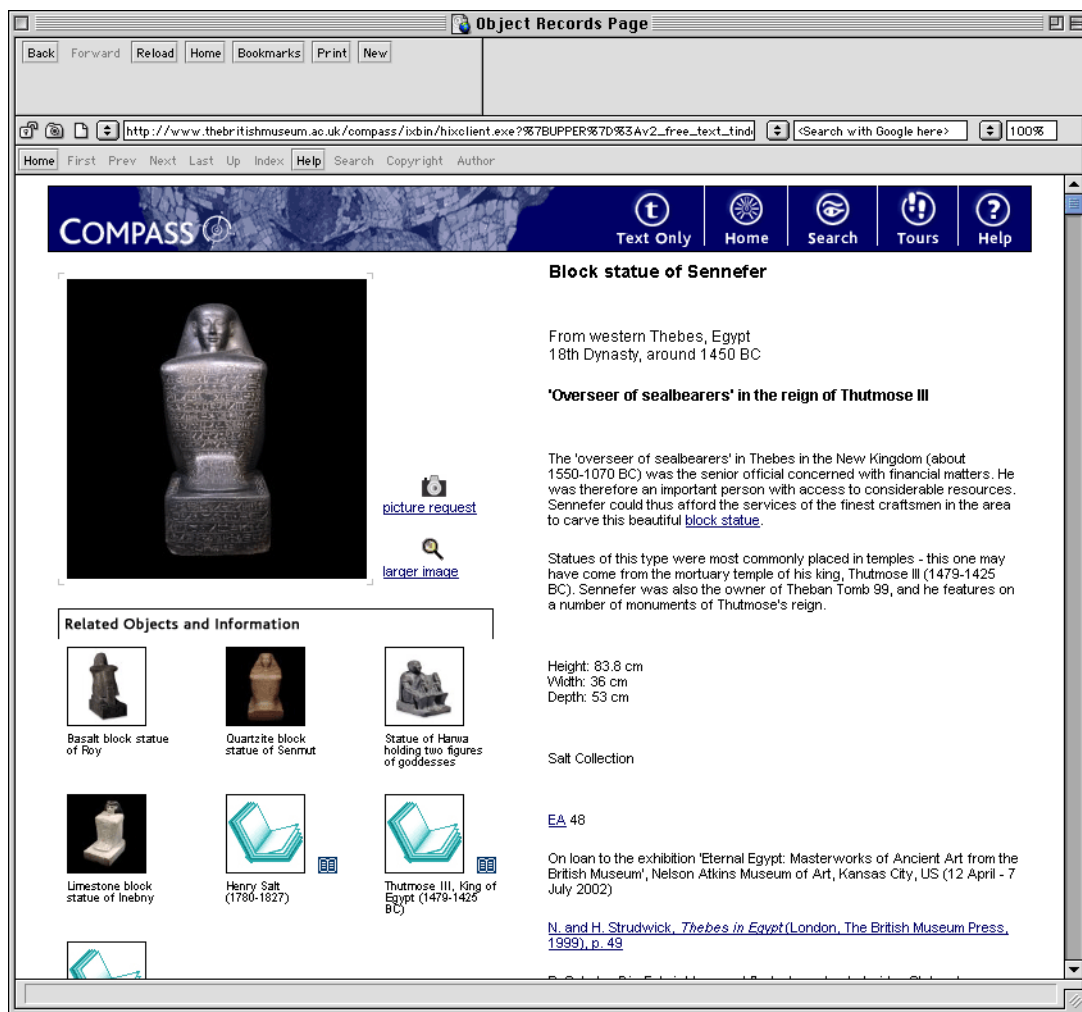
Object Records Page

Back Forward Reload Home Bookmarks Print New

http://www.thebritishmuseum.ac.uk/compass/ixbin/hixclient.exe?%7BUPPER%7D%3Av2_free_text_tind <Search with Google here> 100%

Home First Prev Next Last Up Index Help Search Copyright Author

COMPASS

Text Only Home Search Tours Help

Block statue of Sennefer

From western Thebes, Egypt
18th Dynasty, around 1450 BC

'Overseer of sealbearers' in the reign of Thutmose III

The 'overseer of sealbearers' in Thebes in the New Kingdom (about 1550-1070 BC) was the senior official concerned with financial matters. He was therefore an important person with access to considerable resources. Sennefer could thus afford the services of the finest craftsmen in the area to carve this beautiful block statue.

Statues of this type were most commonly placed in temples - this one may have come from the mortuary temple of his king, Thutmose III (1479-1425 BC). Sennefer was also the owner of Theban Tomb 99, and he features on a number of monuments of Thutmose's reign.

picture request

larger image

Related Objects and Information

Basalt block statue of Roy

Quartzite block statue of Senmut

Statue of Hanwa holding two figures of goddesses

Limestone block statue of Inebny

Henry Salt (1780-1827)

Thutmose III, King of Egypt (1479-1425 BC)

Height: 83.8 cm
Width: 36 cm
Depth: 53 cm

Salt Collection

EA 48

On loan to the exhibition 'Eternal Egypt: Masterworks of Ancient Art from the British Museum', Nelson Atkins Museum of Art, Kansas City, US (12 April - 7 July 2002)

N. and H. Strudwick, Thebes in Egypt (London, The British Museum Press, 1999), p. 49

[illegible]